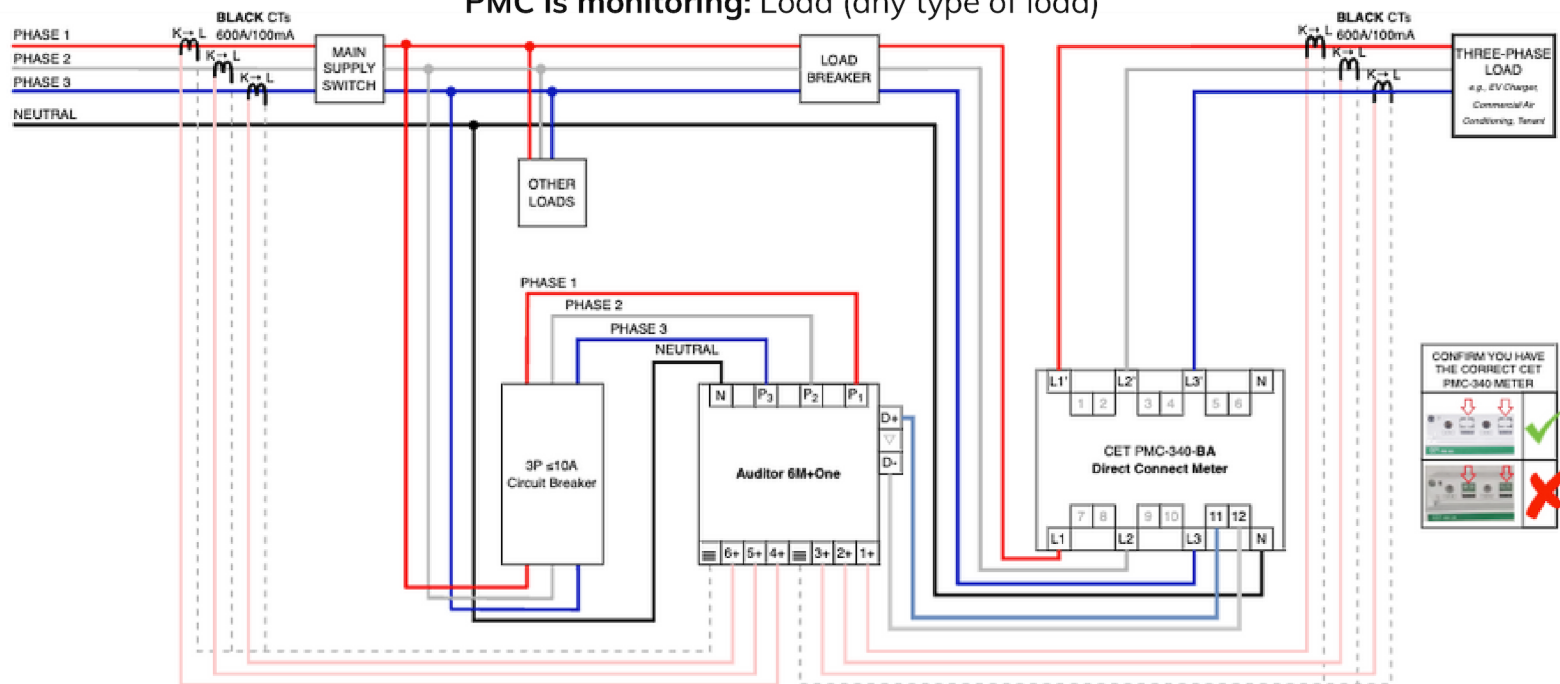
PMC is monitoring: Load (any type of load)

PHASE 1
PHASE 2
PHASE 3
NEUTRAL

K→L BLACK CTs 600A/100mA
K→L
K→L

MAIN SUPPLY SWITCH

LOAD BREAKER

OTHER LOADS

BLACK CTs 600A/100mA
K→L
K→L
K→L

THREE-PHASE LOAD
e.g., EV Charger, Commercial Air Conditioning, Tenant

PHASE 1
PHASE 2
PHASE 3
NEUTRAL

3P ≤10A Circuit Breaker

N P3 P2 P1
D+
D-
Auditor 6M+One
6+ 5+ 4+ 3+ 2+ 1+

L1' L2' L3' N
1 2 3 4 5 6
CET PMC-340-BA
Direct Connect Meter
7 8 9 10 11 12
L1 L2 L3 N

CONFIRM YOU HAVE THE CORRECT CET PMC-340 METER